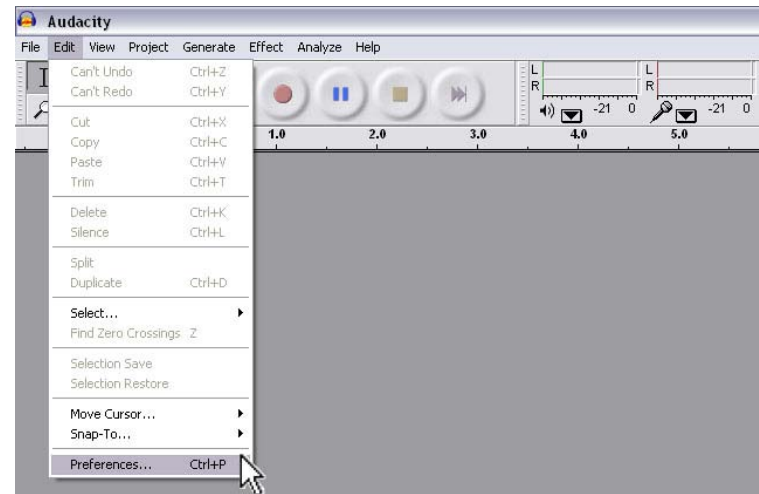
Audacity

File Edit View Project Generate Effect Analyze Help

Can't Undo Ctrl+Z
Can't Redo Ctrl+Y

Cut Ctrl+X
Copy Ctrl+C
Paste Ctrl+V
Trim Ctrl+T

Delete Ctrl+K
Silence Ctrl+L

Split
Duplicate Ctrl+D

Select...
Find Zero Crossings Z

Selection Save
Selection Restore

Move Cursor...
Snap-To...

Preferences... Ctrl+P

L
R
-21 0
L
R
-21 0

1.0 2.0 3.0 4.0 5.0